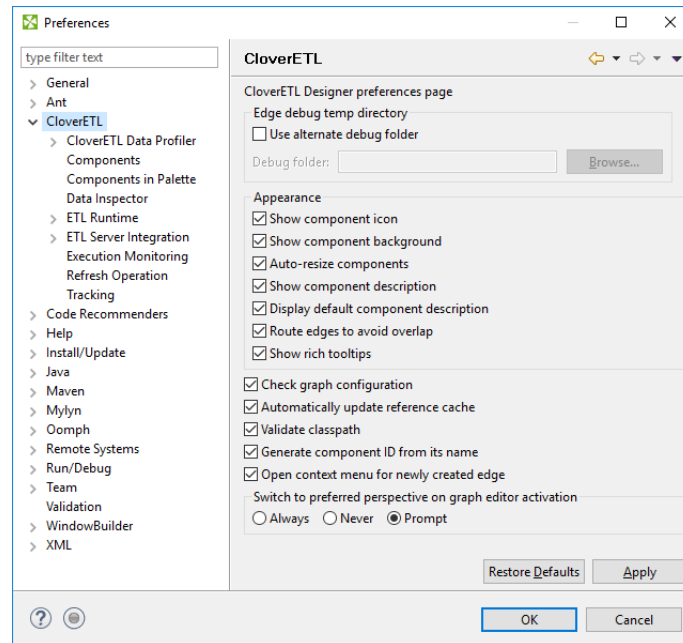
Preferences

type filter text

General
Ant
CloverETL
CloverETL Data Profiler
Components
Components in Palette
Data Inspector
ETL Runtime
ETL Server Integration
Execution Monitoring
Refresh Operation
Tracking
Code Recommenders
Help
Install/Update
Java
Maven
Mylyn
Oomph
Remote Systems
Run/Debug
Team
Validation
WindowBuilder
XML

CloverETL

CloverETL Designer preferences page

Edge debug temp directory
Use alternate debug folder
Debug folder:
Browse...

Appearance
Show component icon
Show component background
Auto-resize components
Show component description
Display default component description
Route edges to avoid overlap
Show rich tooltips

Check graph configuration
Automatically update reference cache
Validate classpath
Generate component ID from its name
Open context menu for newly created edge

Switch to preferred perspective on graph editor activation
Always
Never
Prompt

Restore Defaults
Apply

OK
Cancel